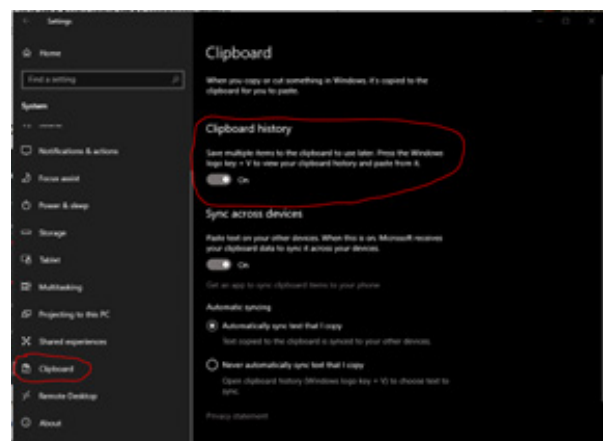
Settings

Home

Find a setting

System

Notifications & actions

Focus assist

Power & sleep

Storage

Tablet

Multitasking

Projecting to this PC

Shared experiences

Clipboard

Remote Desktop

About

Clipboard

When you copy or cut something in Windows, it's copied to the clipboard for you to paste.

Clipboard history

Save multiple items to the clipboard to use later. Press the Windows logo key + V to view your clipboard history and paste from it.

On

Sync across devices

Paste text on your other devices. When this is on, Microsoft receives your clipboard data to sync it across your devices.

On

Get an app to sync clipboard items to your phone

Automatic syncing

Automatically sync text that I copy

Text copied to the clipboard is synced to your other devices.

Never automatically sync text that I copy

Open clipboard history (Windows logo key + V) to choose text to sync.

Privacy statement